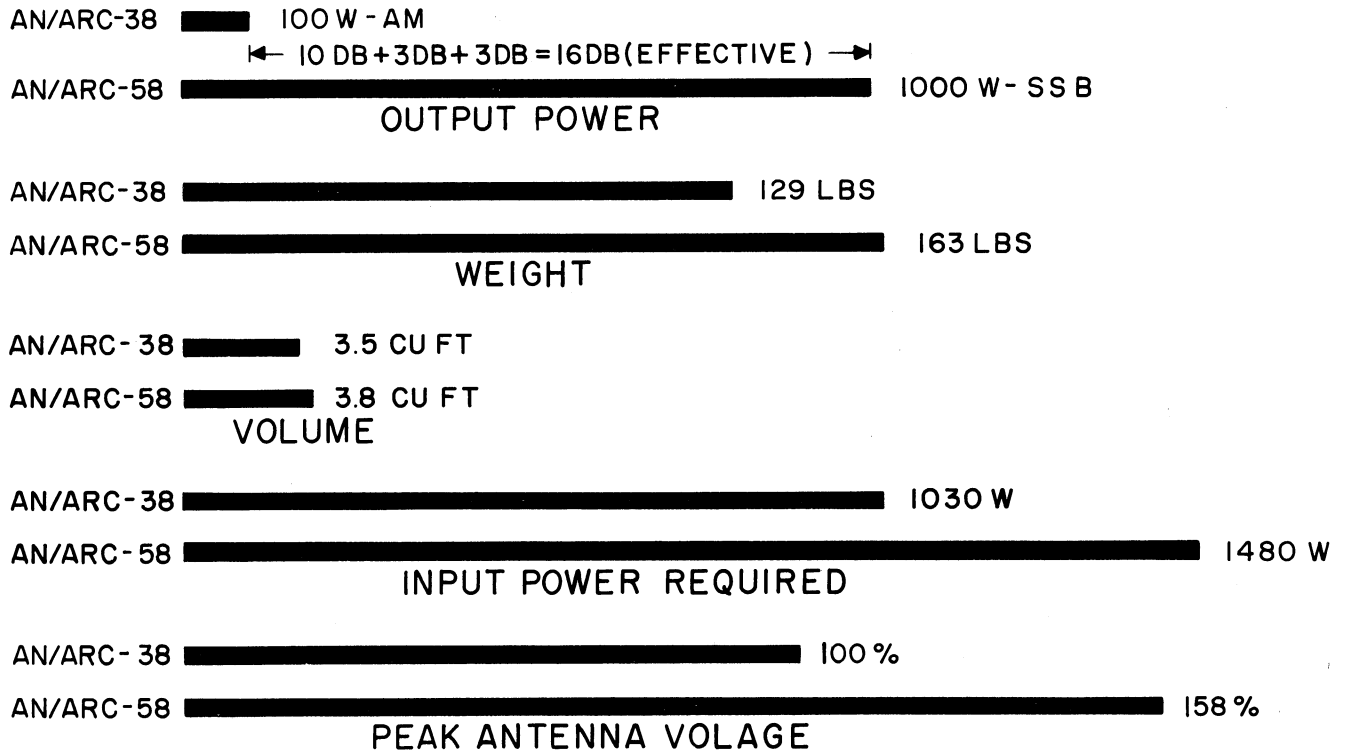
AN/ARC-38 100 W - AM

10 DB + 3DB + 3DB = 16DB (EFFECTIVE)

AN/ARC-58 1000 W - SSB

OUTPUT POWER

AN/ARC-38 129 LBS

AN/ARC-58 163 LBS

WEIGHT

AN/ARC-38 3.5 CU FT

AN/ARC-58 3.8 CU FT

VOLUME

AN/ARC-38 1030 W

AN/ARC-58 1480 W

INPUT POWER REQUIRED

AN/ARC-38 100 %

AN/ARC-58 158 %

PEAK ANTENNA VOLAGE